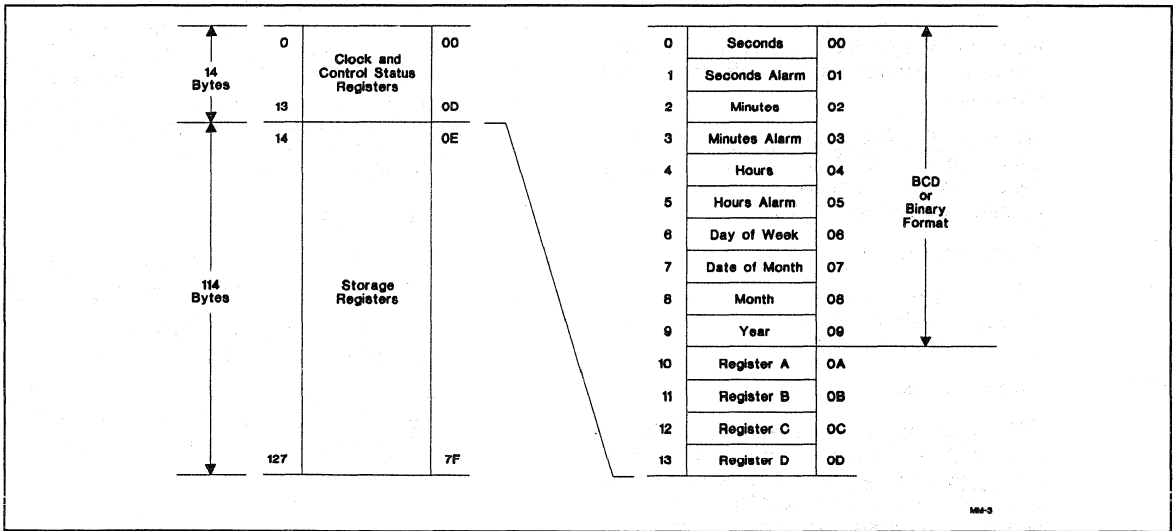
14 Bytes

0 Clock and Control Status Registers 00

13 0D

14 0E

114 Bytes

Storage Registers

127 7F

| | | |
|---|---|---|
| 0 | Seconds | 00 |
| 1 | Seconds Alarm | 01 |
| 2 | Minutes | 02 |
| 3 | Minutes Alarm | 03 |
| 4 | Hours | 04 |
| 5 | Hours Alarm | 05 |
| 6 | Day of Week | 06 |
| 7 | Date of Month | 07 |
| 8 | Month | 08 |
| 9 | Year | 09 |
| 10 | Register A | 0A |
| 11 | Register B | 0B |
| 12 | Register C | 0C |
| 13 | Register D | 0D |

BCD or Binary Format

MM-3